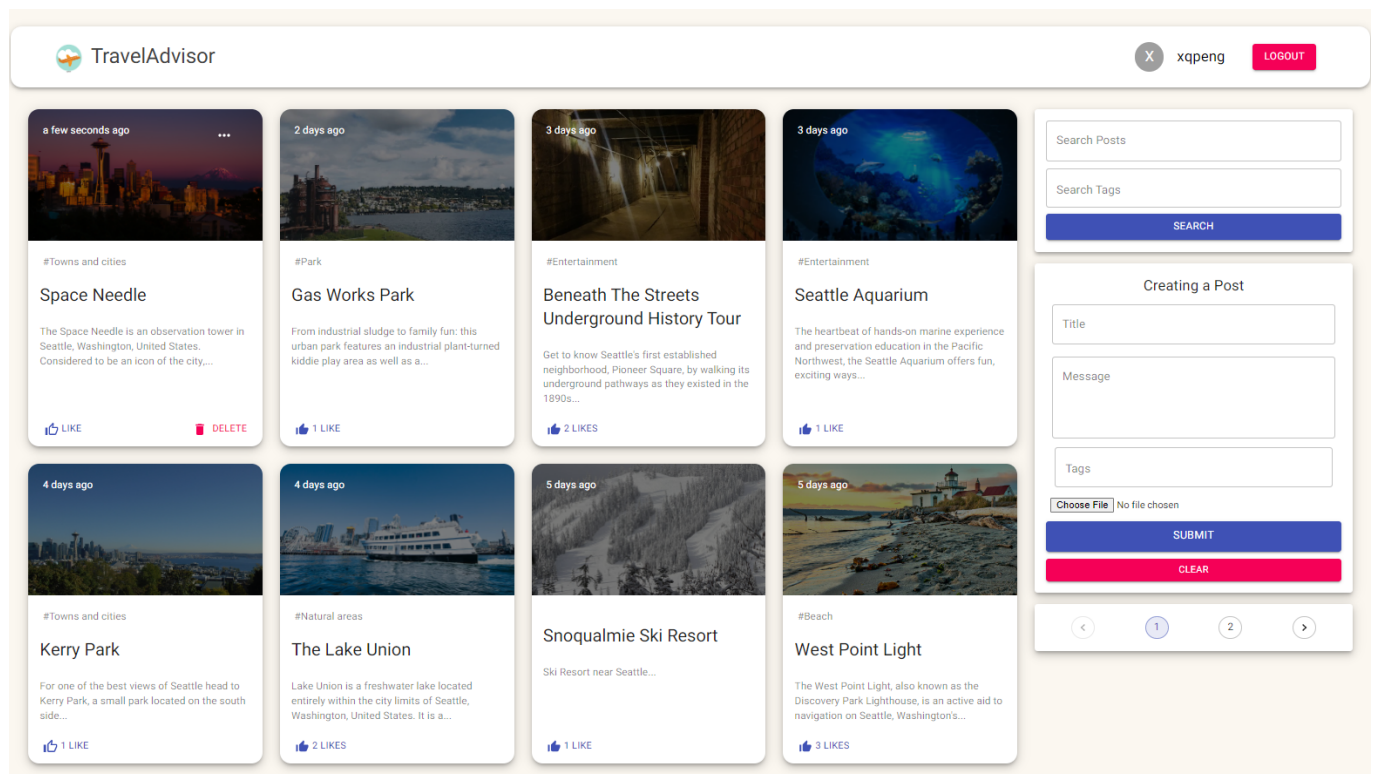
TravelAdvisor

X xqpeng LOGOUT

a few seconds ago
...
#Towns and cities
Space Needle
The Space Needle is an observation tower in Seattle, Washington, United States. Considered to be an icon of the city,...
LIKE
DELETE

2 days ago
#Park
Gas Works Park
From industrial sludge to family fun: this urban park features an industrial plant-turned kiddie play area as well as a...
1 LIKE

3 days ago
#Entertainment
Beneath The Streets Underground History Tour
Get to know Seattle's first established neighborhood, Pioneer Square, by walking its underground pathways as they existed in the 1890s...
2 LIKES

3 days ago
#Entertainment
Seattle Aquarium
The heartbeat of hands-on marine experience and preservation education in the Pacific Northwest, the Seattle Aquarium offers fun, exciting ways...
1 LIKE

4 days ago
#Towns and cities
Kerry Park
For one of the best views of Seattle head to Kerry Park, a small park located on the south side...
1 LIKE

4 days ago
#Natural areas
The Lake Union
Lake Union is a freshwater lake located entirely within the city limits of Seattle, Washington, United States. It is a...
2 LIKES

5 days ago
Snoqualmie Ski Resort
Ski Resort near Seattle...
1 LIKE

5 days ago
#Beach
West Point Light
The West Point Light, also known as the Discovery Park Lighthouse, is an active aid to navigation on Seattle, Washington's...
3 LIKES

Search Posts
Search Tags
SEARCH

Creating a Post
Title
Message
Tags
Choose File No file chosen
SUBMIT
CLEAR

1 2